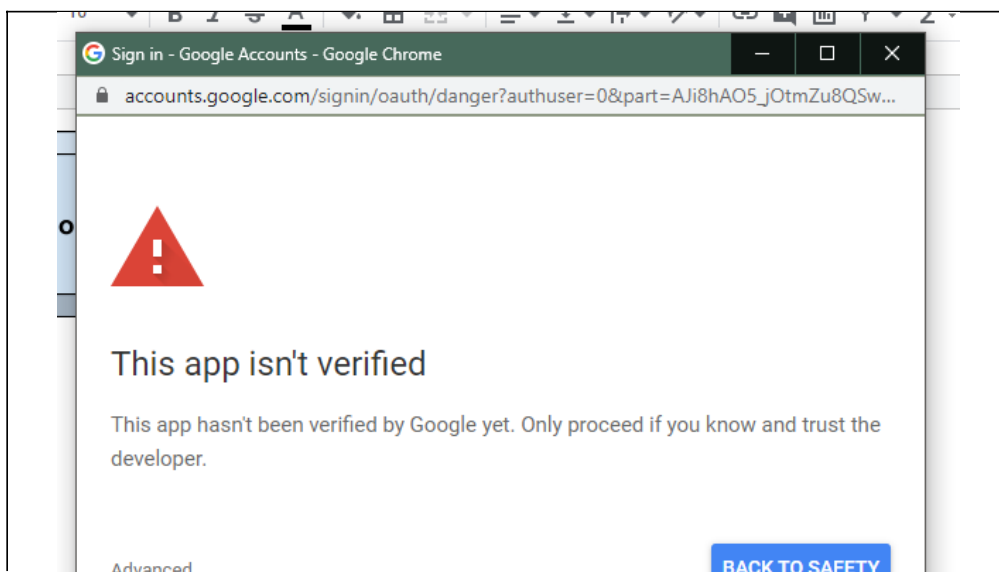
Sign in - Google Accounts - Google Chrome

accounts.google.com/signin/oauth/danger?authuser=0&part=AJi8hAO5_jOtmZu8QSw...

This app isn't verified

This app hasn't been verified by Google yet. Only proceed if you know and trust the developer.

Advanced

BACK TO SAFETY